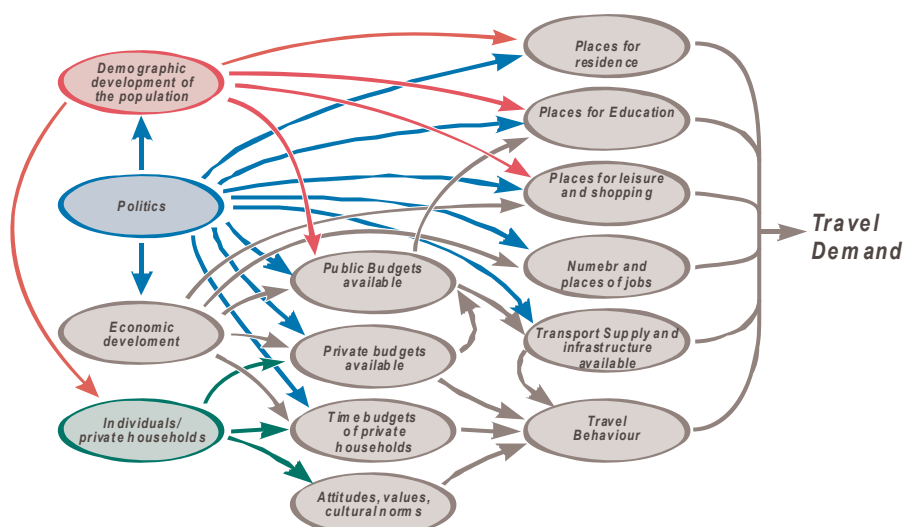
Demographic development of the population

Politics

Economic develoment

Individuals/ private households

Places for residence

Places for Education

Places for leisure and shopping

Numebr and places of jobs

Transport Supply and infrastructure available

Travel Behaviour

Public Budgets available

Private budgets available

Time budgets of private households

Attitudes, values, cultural norms

Travel Demand